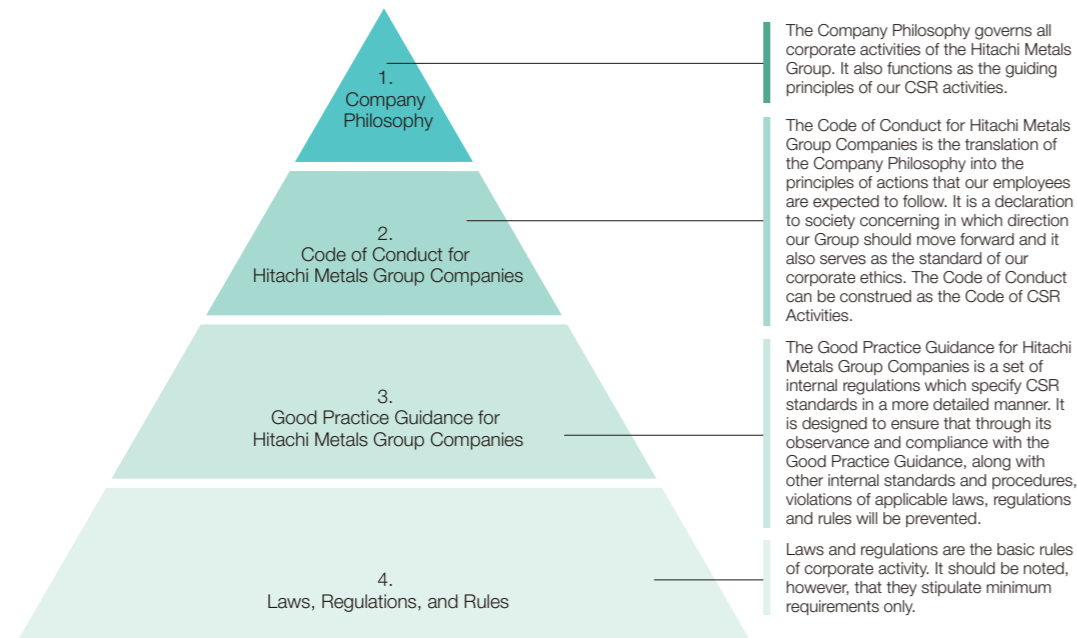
1.
Company Philosophy

The Company Philosophy governs all corporate activities of the Hitachi Metals Group. It also functions as the guiding principles of our CSR activities.

2.
Code of Conduct for Hitachi Metals Group Companies

The Code of Conduct for Hitachi Metals Group Companies is the translation of the Company Philosophy into the principles of actions that our employees are expected to follow. It is a declaration to society concerning in which direction our Group should move forward and it also serves as the standard of our corporate ethics. The Code of Conduct can be construed as the Code of CSR Activities.

3.
Good Practice Guidance for Hitachi Metals Group Companies

The Good Practice Guidance for Hitachi Metals Group Companies is a set of internal regulations which specify CSR standards in a more detailed manner. It is designed to ensure that through its observance and compliance with the Good Practice Guidance, along with other internal standards and procedures, violations of applicable laws, regulations and rules will be prevented.

4.
Laws, Regulations, and Rules

Laws and regulations are the basic rules of corporate activity. It should be noted, however, that they stipulate minimum requirements only.